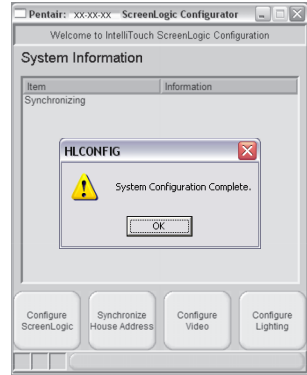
Pentair: XX-XX-XX ScreenLogic Configurator

Welcome to IntelliTouch ScreenLogic Configuration

System Information

| Item | Information |
|---|---|
| Synchronizing | |

HLCONFIG

System Configuration Complete.

OK

Configure ScreenLogic

Synchronize House Address

Configure Video

Configure Lighting